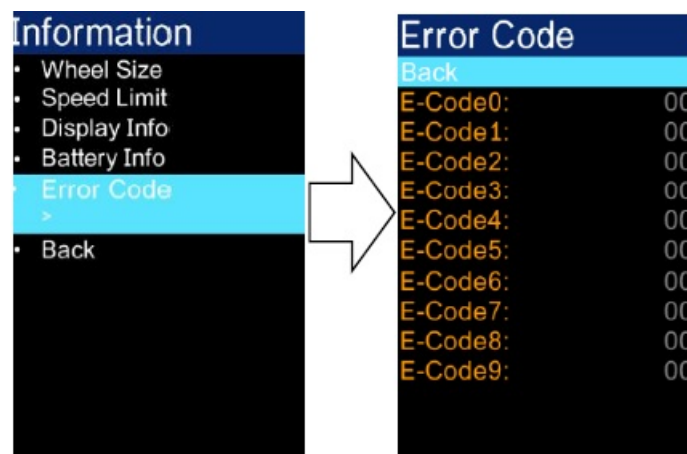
Information
• Wheel Size
• Speed Limit
• Display Info
• Battery Info
• Error Code
>
• Back

Error Code
Back
E-Code0: 00
E-Code1: 00
E-Code2: 00
E-Code3: 00
E-Code4: 00
E-Code5: 00
E-Code6: 00
E-Code7: 00
E-Code8: 00
E-Code9: 00